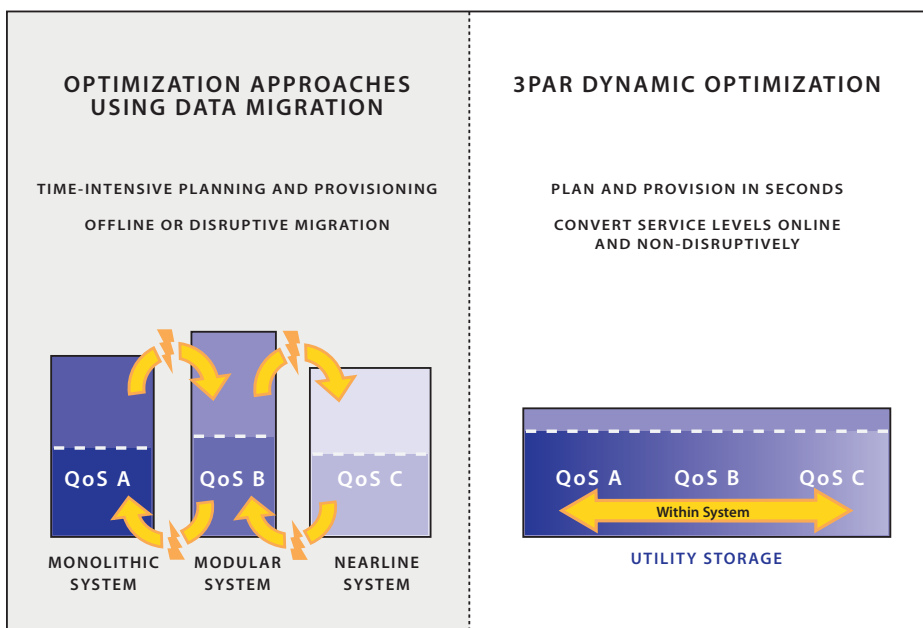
OPTIMIZATION APPROACHES USING DATA MIGRATION

TIME-INTENSIVE PLANNING AND PROVISIONING

OFFLINE OR DISRUPTIVE MIGRATION

QoS A

QoS B

QoS C

MONOLITHIC SYSTEM

MODULAR SYSTEM

NEARLINE SYSTEM

3PAR DYNAMIC OPTIMIZATION

PLAN AND PROVISION IN SECONDS

CONVERT SERVICE LEVELS ONLINE AND NON-DISRUPTIVELY

QoS A

QoS B

QoS C

Within System

UTILITY STORAGE